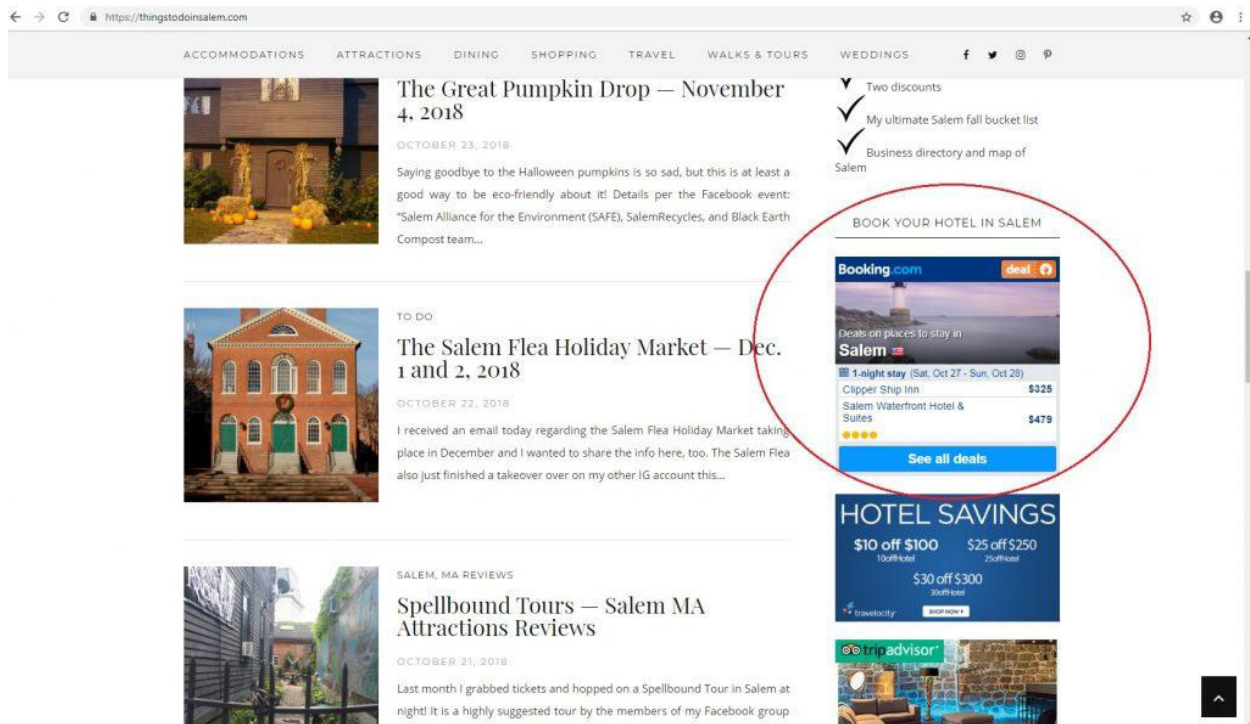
https://thingstodoinsalem.com

ACCOMMODATIONS ATTRACTIONS DINING SHOPPING TRAVEL WALKS & TOURS WEDDINGS

The Great Pumpkin Drop — November 4, 2018

OCTOBER 23, 2018

Saying goodbye to the Halloween pumpkins is so sad, but this is at least a good way to be eco-friendly about it! Details per the Facebook event: "Salem Alliance for the Environment (SAFE), SalemRecycles, and Black Earth Compost team...

TO DO

The Salem Flea Holiday Market — Dec. 1 and 2, 2018

OCTOBER 22, 2018

I received an email today regarding the Salem Flea Holiday Market taking place in December and I wanted to share the info here, too. The Salem Flea also just finished a takeover over on my other IG account this...

SALEM, MA REVIEWS

Spellbound Tours — Salem MA Attractions Reviews

OCTOBER 21, 2018

Last month I grabbed tickets and hopped on a Spellbound Tour in Salem at night! It is a highly suggested tour by the members of my Facebook group

Two discounts

My ultimate Salem fall bucket list

Business directory and map of Salem

BOOK YOUR HOTEL IN SALEM

Booking.com deal

Deals on places to stay in Salem

1-night stay (Sat, Oct 27 - Sun, Oct 28)

| Clipper Ship Inn | $325 |
|---|---|
| Salem Waterfront Hotel & Suites | $479 |

See all deals

HOTEL SAVINGS
$10 off $100 10offHotel
$25 off $250 25offHotel
$30 off $300 30offHotel
travelocity SHOP NOW

tripadvisor